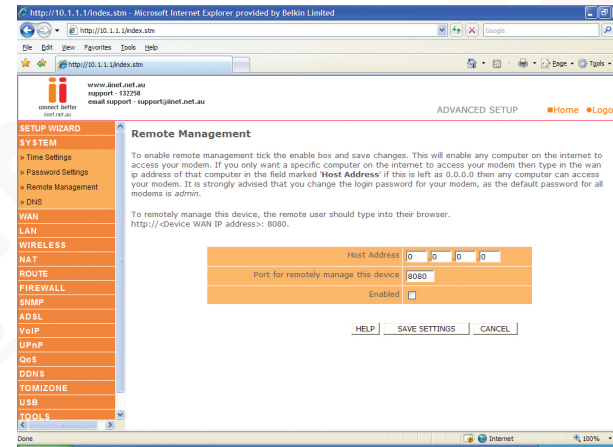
http://10.1.1.1/index.stm - Microsoft Internet Explorer provided by Belkin Limited

http://10.1.1.1/index.stm

Google

File Edit View Favorites Tools Help

http://10.1.1.1/index.stm

Page Tools

connect better
iinet.net.au

www.iinet.net.au
support - 132258
email support - support@iinet.net.au

ADVANCED SETUP

Home Logo

SETUP WIZARD
SYSTEM
» Time Settings
» Password Settings
» Remote Management
» DNS
WAN
LAN
WIRELESS
NAT
ROUTE
FIREWALL
SNMP
ADSL
VoIP
UPnP
QoS
DDNS
TOMIZONE
USB
TOOLS

Remote Management

To enable remote management tick the enable box and save changes. This will enable any computer on the internet to access your modem. If you only want a specific computer on the internet to access your modem then type in the wan ip address of that computer in the field marked '**Host Address**' if this is left as 0.0.0.0 then any computer can access your modem. It is strongly advised that you change the login password for your modem, as the default password for all modems is *admin*.

To remotely manage this device, the remote user should type into their browser.
http://<Device WAN IP address>: 8080.

| | |
|---|---|
| Host Address | 0 . 0 . 0 . 0 |
| Port for remotely manage this device | 8080 |
| Enabled | |

HELP SAVE SETTINGS CANCEL

Done

Internet

100%